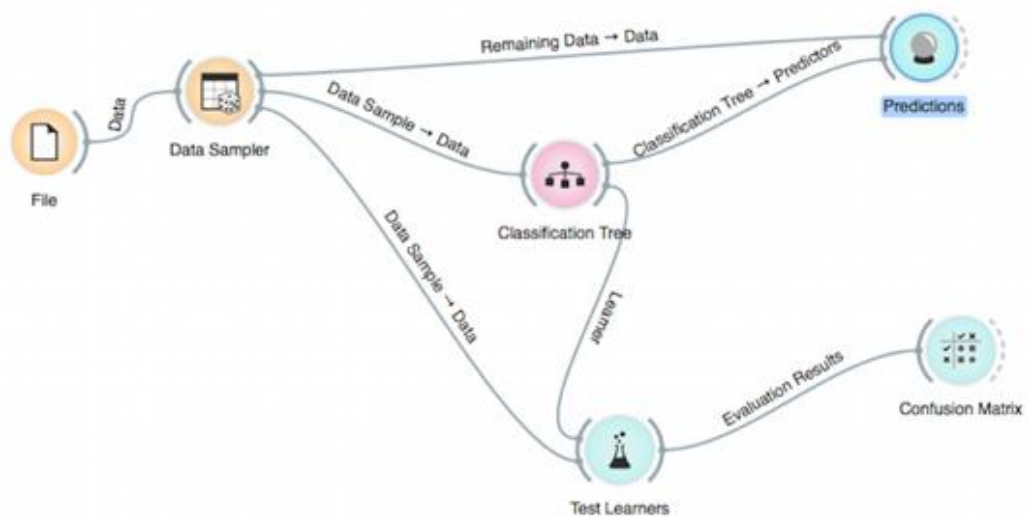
Remaining Data → Data

Data

Data Sampler

Data Sample → Data

Classification Tree → Predictors

Predictions

File

Classification Tree

Data Sample → Data

Learner

Evaluation Results

Confusion Matrix

Test Learners